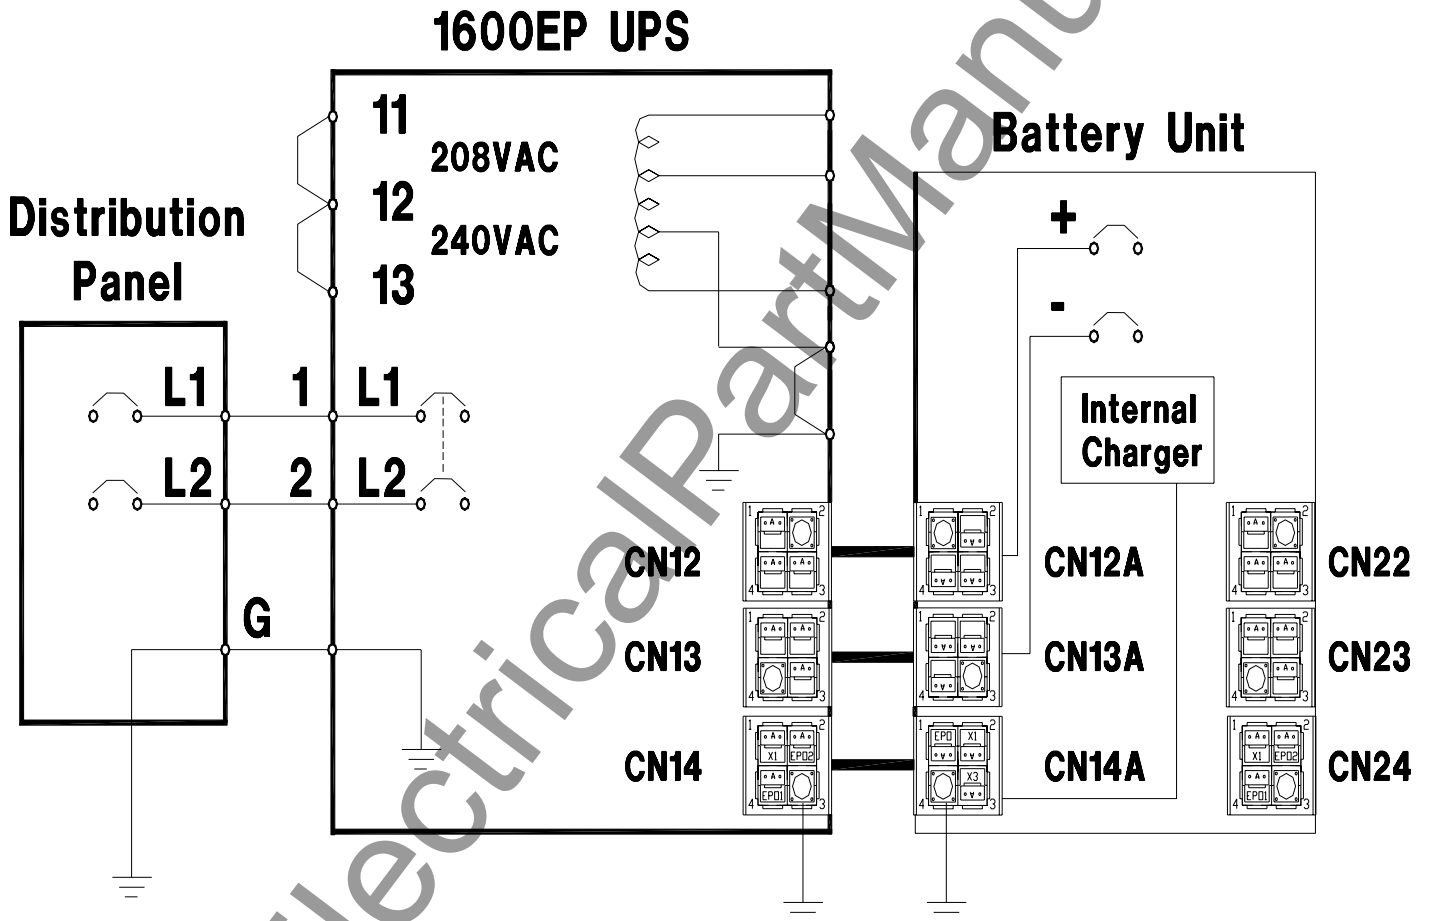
1600EP UPS

11
208VAC
12
240VAC
13

Battery Unit

Distribution Panel

+
-

Internal Charger

L1
1
L1
L2
2
L2

G

CN12
CN12A
CN22
CN13
CN13A
CN23
CN14
CN14A
CN24

X1
EPO2
EPO1
EPO
X1
X3
X1
EPO2
EPO1

ElectricalPartManuals